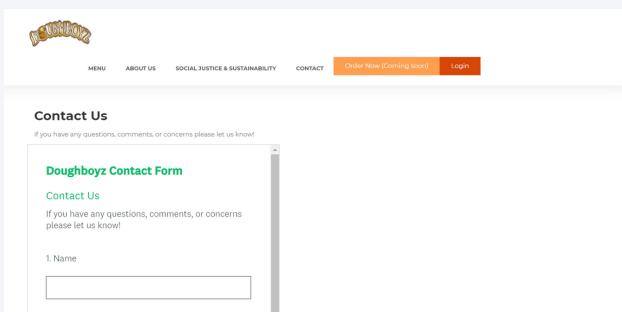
DOUGHBOYZ

MENU ABOUT US SOCIAL JUSTICE & SUSTAINABILITY CONTACT Order Now (Coming soon) Login

Contact Us

If you have any questions, comments, or concerns please let us know!

Doughboyz Contact Form

Contact Us

If you have any questions, comments, or concerns please let us know!

1. Name